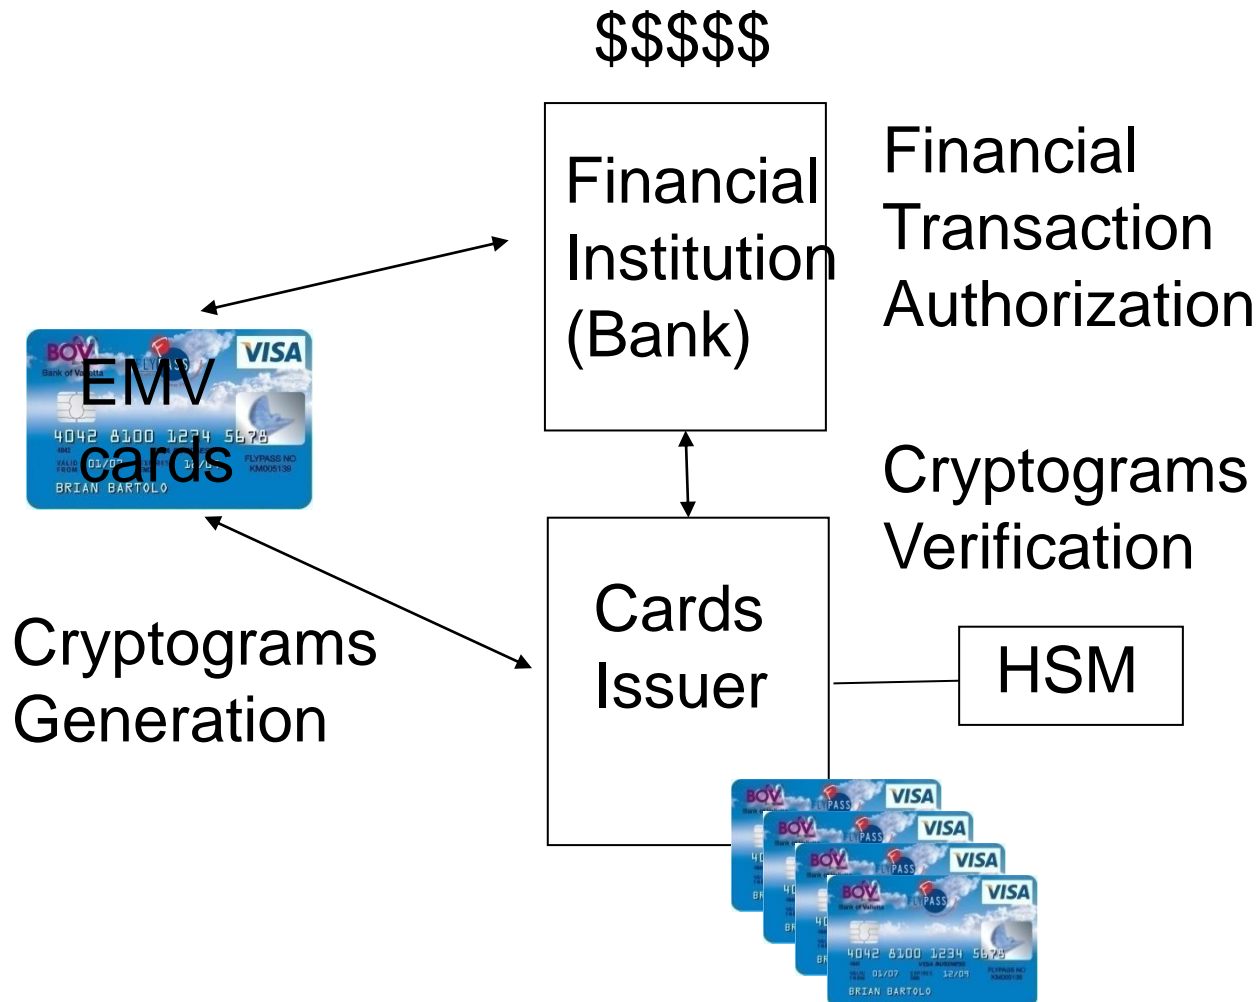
$$$$$

Financial Institution (Bank)

Financial Transaction Authorization

EMV cards

BOV
VISA
4042 8100 1234 5678
01/07
12/09
FLYPASS NO KM005139
BRIAN BARTOLO

Cryptograms Verification

Cards Issuer

HSM

Cryptograms Generation

BOV
VISA
BOV
VISA
BOV
VISA
BOV
VISA
4042 8100 1234 5678
01/07
12/09
BRIAN BARTOLO